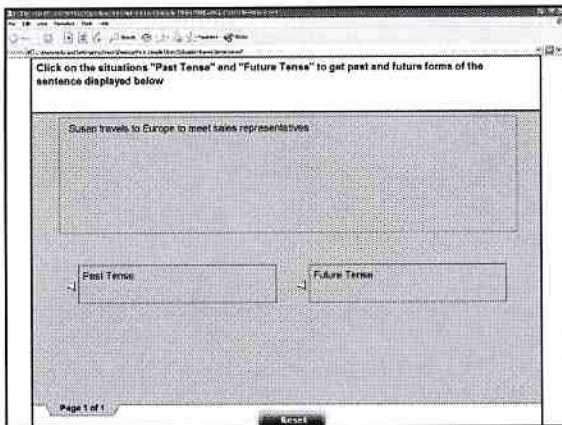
Click on the situations "Past Tense" and "Future Tense" to get past and future forms of the sentence displayed below

Susan travels to Europe to meet sales representatives

Past Tense

Future Tense

Page 1 of 1

Reset